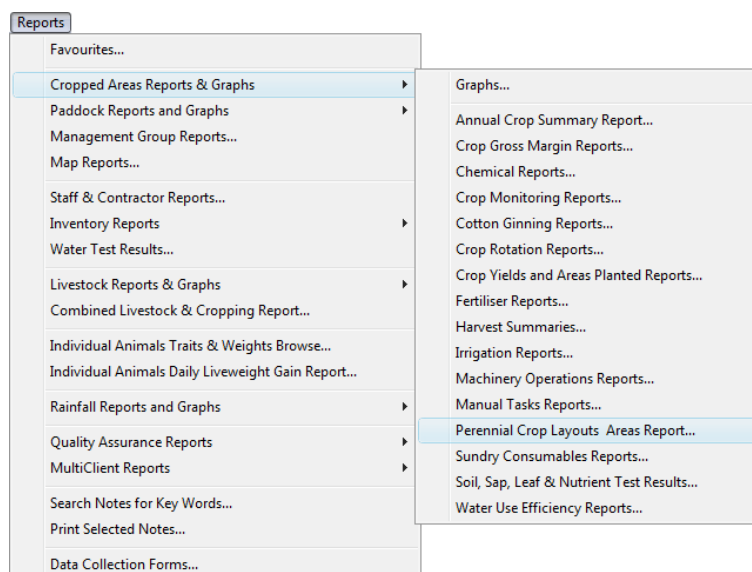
Reports

Favourites...

Cropped Areas Reports & Graphs
Paddock Reports and Graphs
Management Group Reports...
Map Reports...

Staff & Contractor Reports...
Inventory Reports
Water Test Results...

Livestock Reports & Graphs
Combined Livestock & Cropping Report...

Individual Animals Traits & Weights Browse...
Individual Animals Daily Liveweight Gain Report...

Rainfall Reports and Graphs

Quality Assurance Reports
MultiClient Reports

Search Notes for Key Words...
Print Selected Notes...

Data Collection Forms...

Graphs...

Annual Crop Summary Report...
Crop Gross Margin Reports...
Chemical Reports...
Crop Monitoring Reports...
Cotton Ginning Reports...
Crop Rotation Reports...
Crop Yields and Areas Planted Reports...
Fertiliser Reports...
Harvest Summaries...
Irrigation Reports...
Machinery Operations Reports...
Manual Tasks Reports...
Perennial Crop Layouts Areas Report...
Sundry Consumables Reports...
Soil, Sap, Leaf & Nutrient Test Results...
Water Use Efficiency Reports...